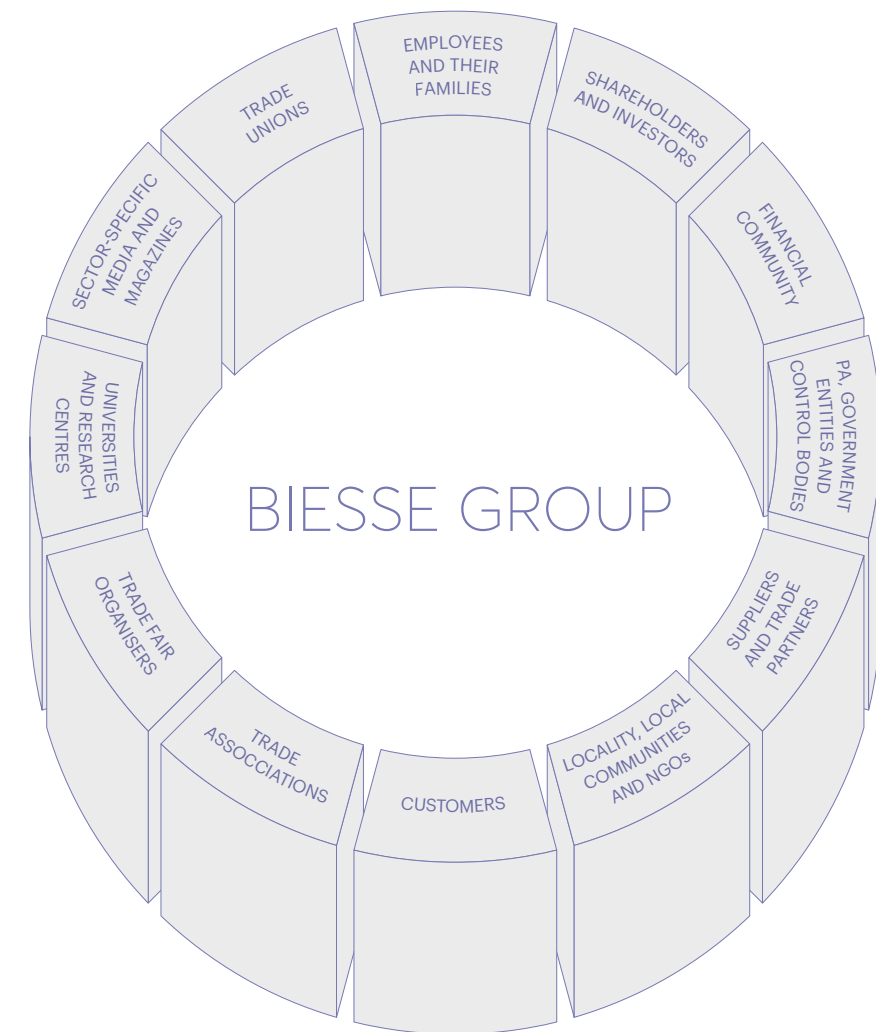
EMPLOYEES AND THEIR FAMILIES

SHAREHOLDERS AND INVESTORS

FINANCIAL COMMUNITY

PA, GOVERNMENT ENTITIES AND CONTROL BODIES

SUPPLIERS AND TRADE PARTNERS

LOCALITY, LOCAL COMMUNITIES AND NGOs

CUSTOMERS

TRADE ASSOCIATIONS

TRADE FAIR ORGANISERS

UNIVERSITIES AND RESEARCH CENTRES

SECTOR-SPECIFIC MEDIA AND MAGAZINES

TRADE UNIONS

BIESSE GROUP